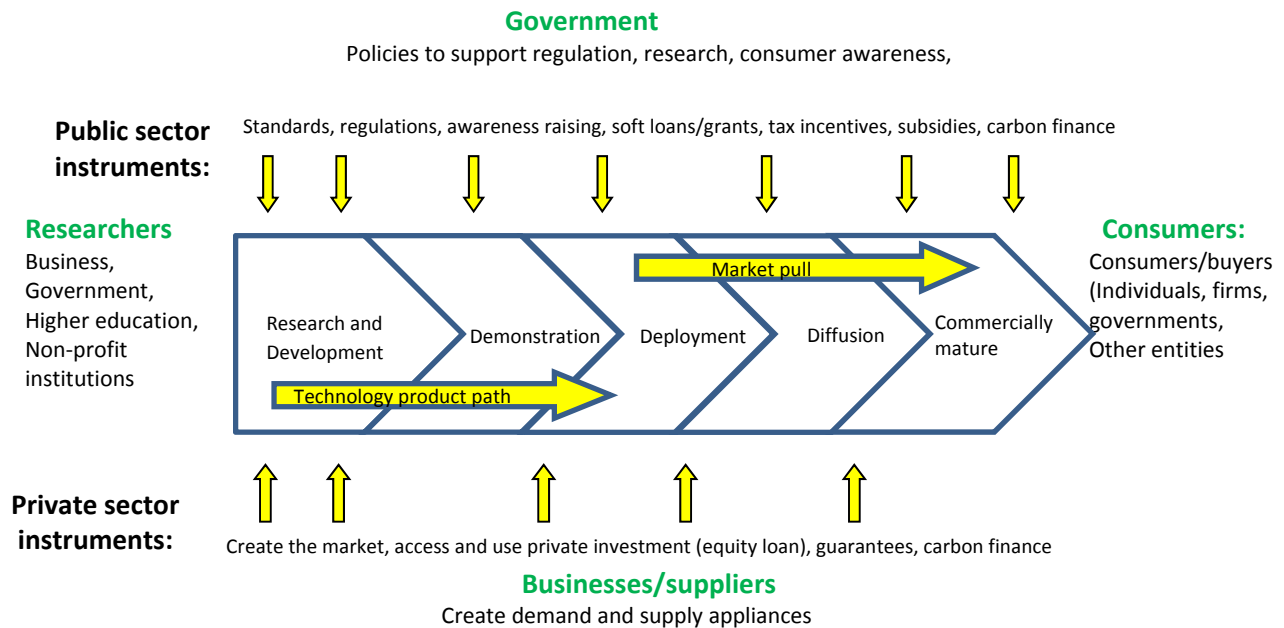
Government
Policies to support regulation, research, consumer awareness,

Public sector instruments:

Standards, regulations, awareness raising, soft loans/grants, tax incentives, subsidies, carbon finance

Researchers
Business, Government, Higher education, Non-profit institutions

Market pull

Research and Development

Demonstration

Deployment

Diffusion

Commercially mature

Technology product path

Consumers:
Consumers/buyers (Individuals, firms, governments, Other entities

Private sector instruments:

Create the market, access and use private investment (equity loan), guarantees, carbon finance

Businesses/suppliers
Create demand and supply appliances